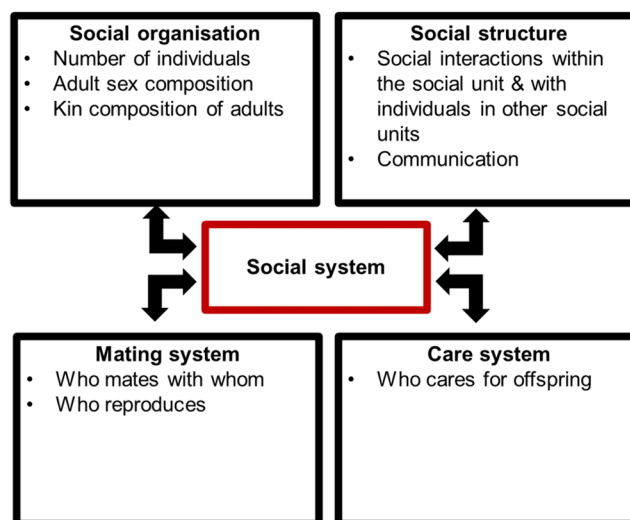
**Social organisation**
- Number of individuals
- Adult sex composition
- Kin composition of adults

**Social structure**
- Social interactions within the social unit & with individuals in other social units
- Communication

**Social system**

**Mating system**
- Who mates with whom
- Who reproduces

**Care system**
- Who cares for offspring